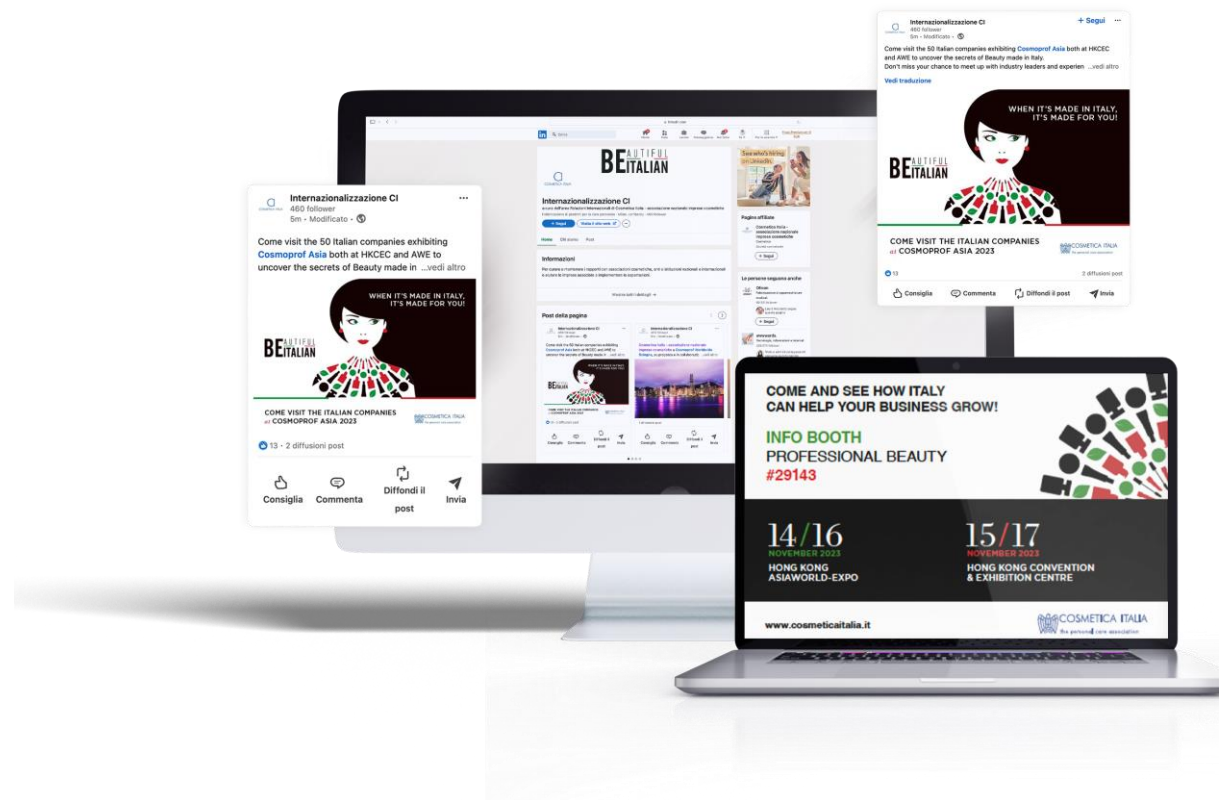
Internazionalizzazione CI
460 follower
5m • Modificato •

Come visit the 50 Italian companies exhibiting Cosmoprof Asia both at HKCEC and AWE to uncover the secrets of Beauty made in ...vedi altro

WHEN IT'S MADE IN ITALY, IT'S MADE FOR YOU!

BEAUTIFUL ITALIAN

COME VISIT THE ITALIAN COMPANIES at COSMOPROF ASIA 2023

COSMETICA ITALIA

13 • 2 diffusioni post

Consiglia
Commenta
Diffondi il post
Invia

BEAUTIFUL ITALIAN

Internazionalizzazione CI

Informazioni

Post della pagina

Internazionalizzazione CI
460 follower
5m • Modificato •
+ Segui

Come visit the 50 Italian companies exhibiting Cosmoprof Asia both at HKCEC and AWE to uncover the secrets of Beauty made in Italy.
Don't miss your chance to meet up with industry leaders and experien ...vedi altro

Vedi traduzione

WHEN IT'S MADE IN ITALY, IT'S MADE FOR YOU!

BEAUTIFUL ITALIAN

COME VISIT THE ITALIAN COMPANIES at COSMOPROF ASIA 2023

COSMETICA ITALIA

13
2 diffusioni post

Consiglia
Commenta
Diffondi il post
Invia

COME AND SEE HOW ITALY CAN HELP YOUR BUSINESS GROW!

INFO BOOTH
PROFESSIONAL BEAUTY
#29143

14/16
NOVEMBER 2023
HONG KONG ASIAWORLD-EXPO

15/17
NOVEMBER 2023
HONG KONG CONVENTION & EXHIBITION CENTRE

www.cosmeticaitalia.it

COSMETICA ITALIA
the personal care association